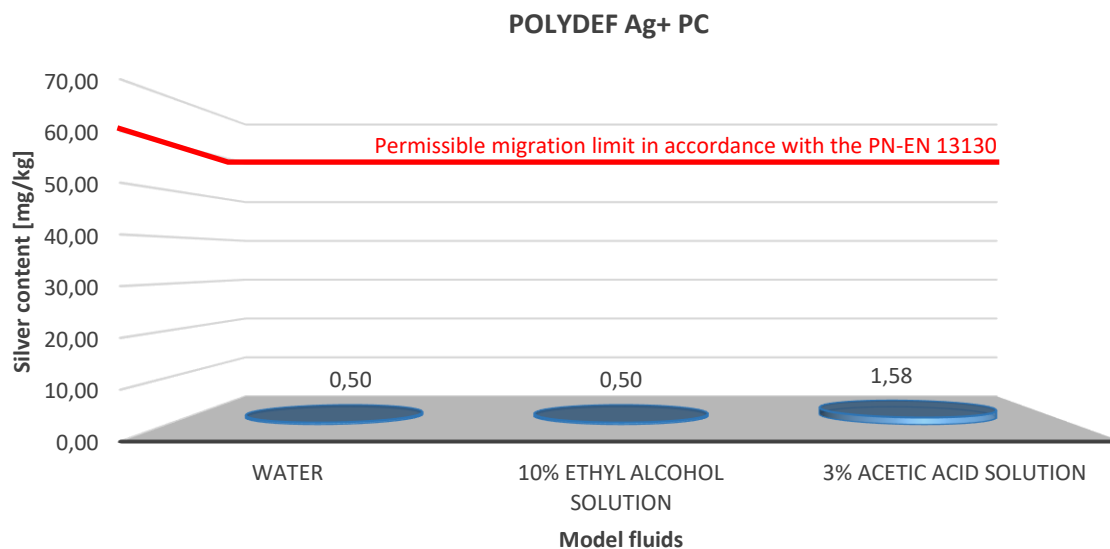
POLYDEF Ag+ PC

Silver content [mg/kg]

70,00
60,00
50,00
40,00
30,00
20,00
10,00
0,00

Permissible migration limit in accordance with the PN-EN 13130

0,50
0,50
1,58

WATER
10% ETHYL ALCOHOL SOLUTION
3% ACETIC ACID SOLUTION

Model fluids